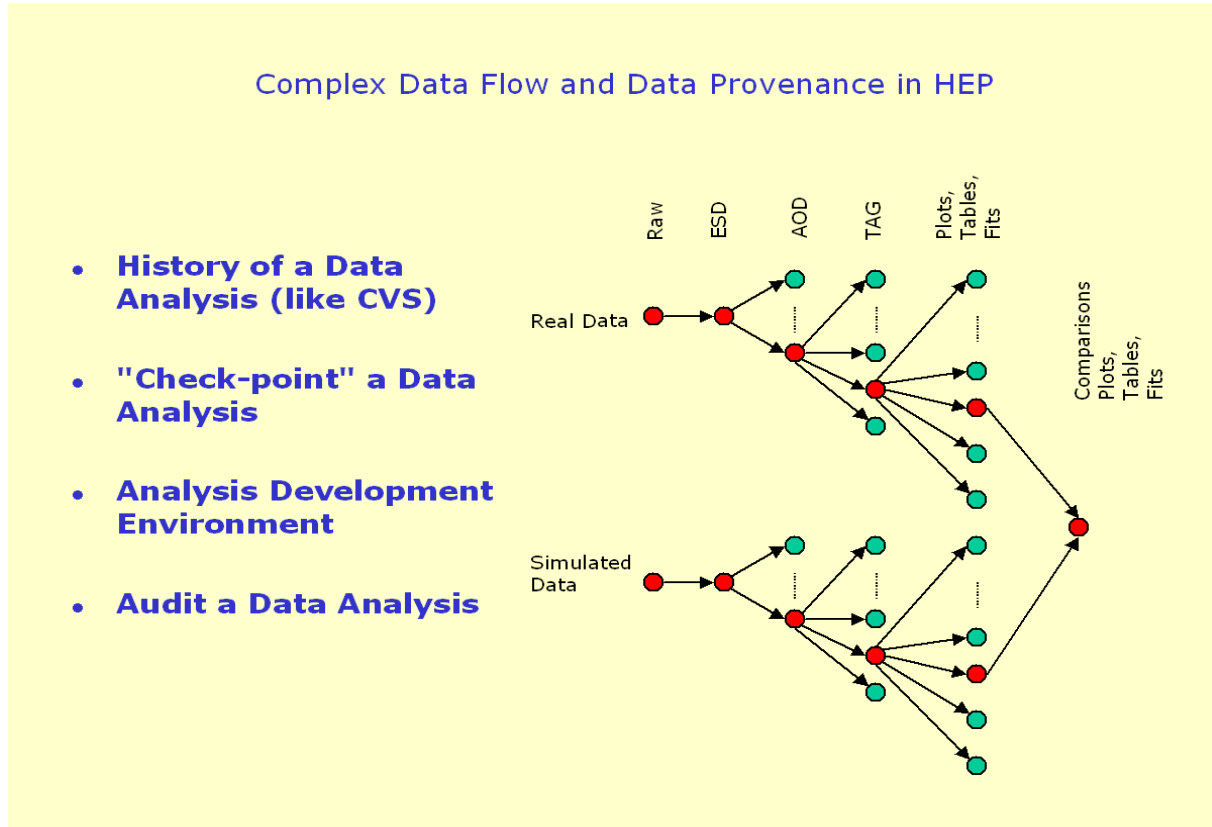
Complex Data Flow and Data Provenance in HEP

- History of a Data Analysis (like CVS)
- "Check-point" a Data Analysis
- Analysis Development Environment
- Audit a Data Analysis

Raw

ESD

AOD

TAG

Plots, Tables, Fits

Real Data

Simulated Data

Comparisons Plots, Tables, Fits